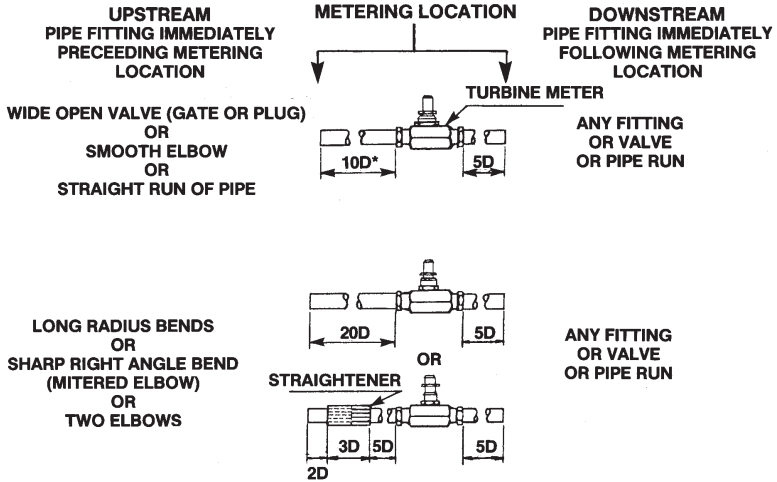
UPSTREAM
PIPE FITTING IMMEDIATELY
PRECEEDING METERING
LOCATION

METERING LOCATION

DOWNSTREAM
PIPE FITTING IMMEDIATELY
FOLLOWING METERING
LOCATION

TURBINE METER

WIDE OPEN VALVE (GATE OR PLUG)
OR
SMOOTH ELBOW
OR
STRAIGHT RUN OF PIPE

10D*

5D

ANY FITTING
OR VALVE
OR PIPE RUN

LONG RADIUS BENDS
OR
SHARP RIGHT ANGLE BEND
(MITERED ELBOW)
OR
TWO ELBOWS

20D

5D

OR

STRAIGHTENER

3D

5D

5D

2D

ANY FITTING
OR VALVE
OR PIPE RUN